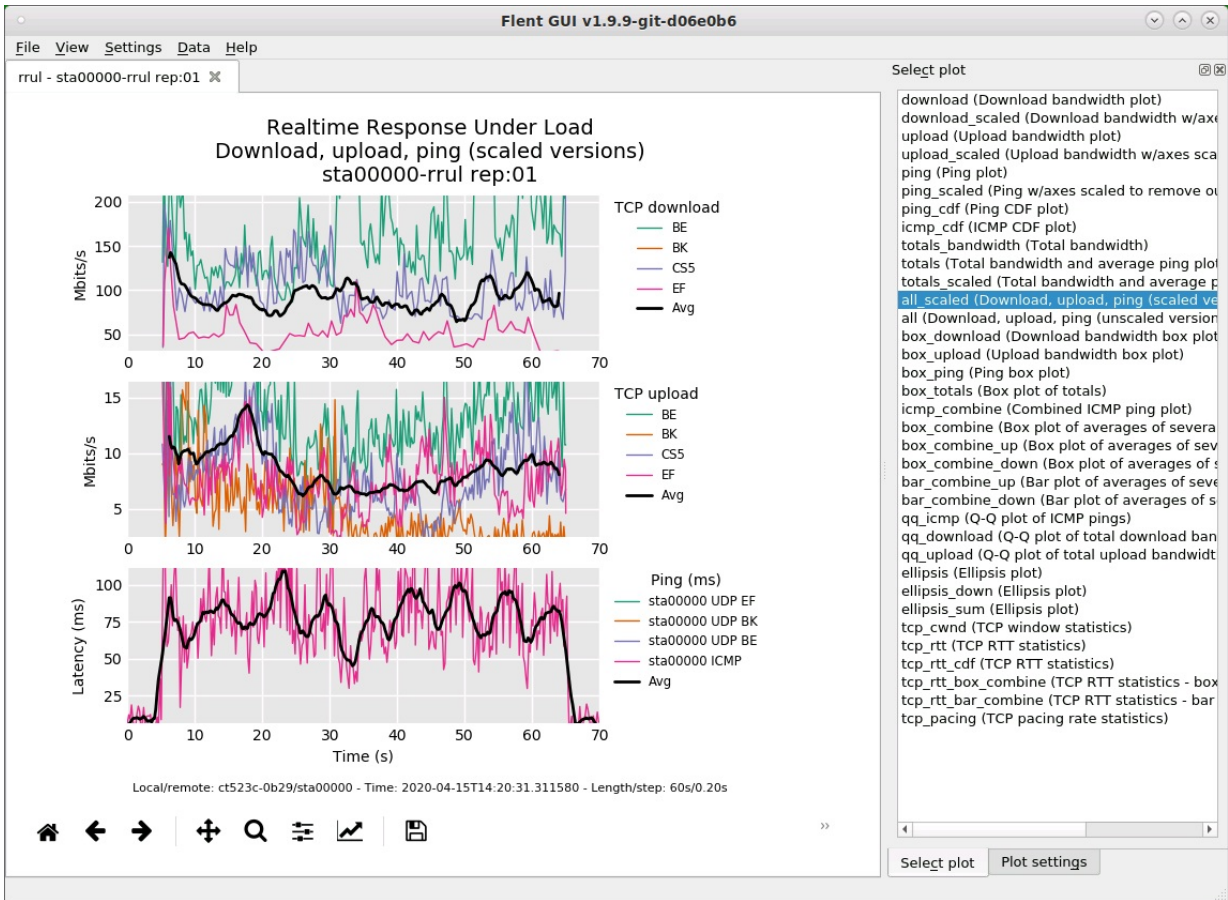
Flent GUI v1.9.9-git-d06e0b6

File View Settings Data Help

rrul - sta00000-rrul rep:01

Realtime Response Under Load
Download, upload, ping (scaled versions)
sta00000-rrul rep:01

Mbits/s
200
150
100
50
0 10 20 30 40 50 60 70

TCP download
BE
BK
CS5
EF
Avg

Mbits/s
15
10
5
0 10 20 30 40 50 60 70

TCP upload
BE
BK
CS5
EF
Avg

Latency (ms)
100
75
50
25
0 10 20 30 40 50 60 70
Time (s)

Ping (ms)
sta00000 UDP EF
sta00000 UDP BK
sta00000 UDP BE
sta00000 ICMP
Avg

Local/remote: ct523c-0b29/sta00000 - Time: 2020-04-15T14:20:31.311580 - Length/step: 60s/0.20s

Select plot

download (Download bandwidth plot)
download_scaled (Download bandwidth w/axes
upload (Upload bandwidth plot)
upload_scaled (Upload bandwidth w/axes sca
ping (Ping plot)
ping_scaled (Ping w/axes scaled to remove ou
ping_cdf (Ping CDF plot)
icmp_cdf (ICMP CDF plot)
totals_bandwidth (Total bandwidth)
totals (Total bandwidth and average ping plot
totals_scaled (Total bandwidth and average p
all_scaled (Download, upload, ping (scaled ve
all (Download, upload, ping (unscaled version
box_download (Download bandwidth box plot
box_upload (Upload bandwidth box plot)
box_ping (Ping box plot)
box_totals (Box plot of totals)
icmp_combine (Combined ICMP ping plot)
box_combine (Box plot of averages of severa
box_combine_up (Box plot of averages of sev
box_combine_down (Box plot of averages of s
bar_combine_up (Bar plot of averages of seve
bar_combine_down (Bar plot of averages of s
qq_icmp (Q-Q plot of ICMP pings)
qq_download (Q-Q plot of total download ban
qq_upload (Q-Q plot of total upload bandwidt
ellipsis (Ellipsis plot)
ellipsis_down (Ellipsis plot)
ellipsis_sum (Ellipsis plot)
tcp_cwnd (TCP window statistics)
tcp_rtt (TCP RTT statistics)
tcp_rtt_cdf (TCP RTT statistics)
tcp_rtt_box_combine (TCP RTT statistics - box
tcp_rtt_bar_combine (TCP RTT statistics - bar
tcp_pacing (TCP pacing rate statistics)

Select plot Plot settings